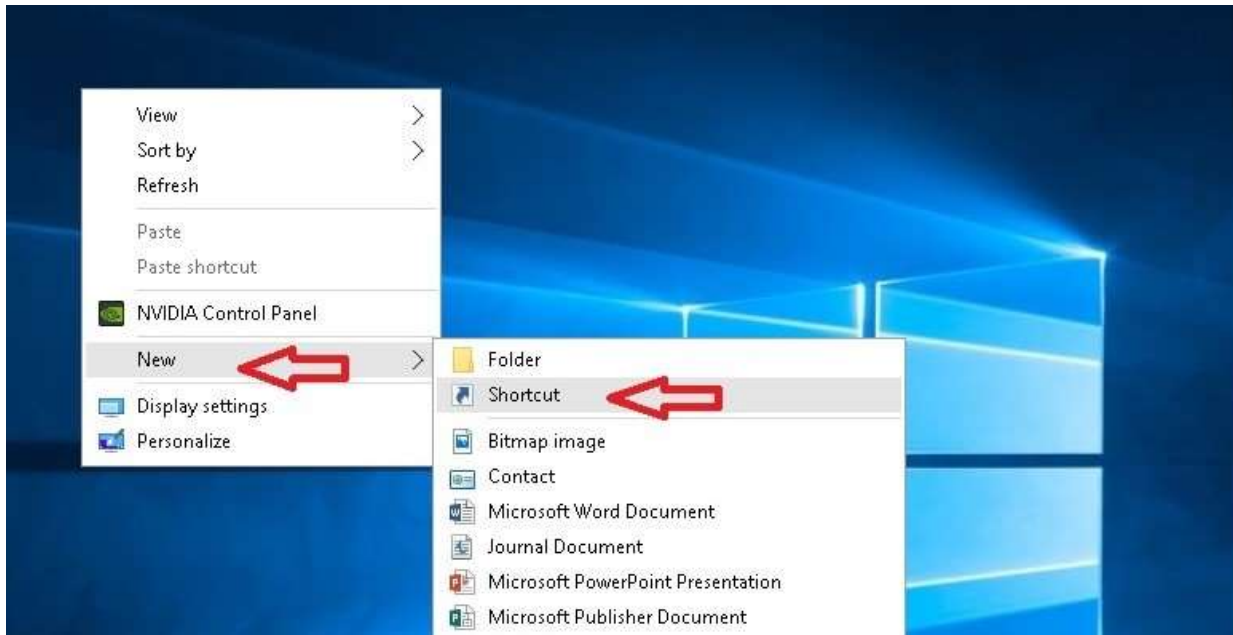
View
Sort by
Refresh
Paste
Paste shortcut
NVIDIA Control Panel
New
Display settings
Personalize

Folder
Shortcut
Bitmap image
Contact
Microsoft Word Document
Journal Document
Microsoft PowerPoint Presentation
Microsoft Publisher Document